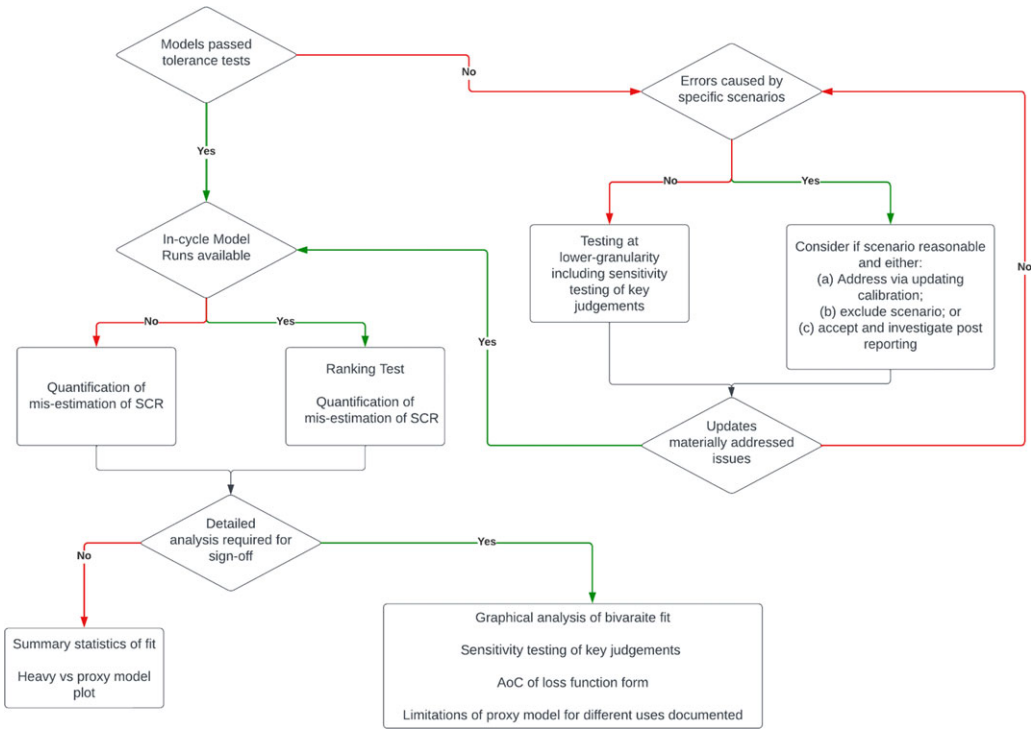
Models passed tolerance tests

No

Errors caused by specific scenarios

Yes

No

Yes

In-cycle Model Runs available

Testing at lower-granularity including sensitivity testing of key judgements

Consider if scenario reasonable and either:
(a) Address via updating calibration;
(b) exclude scenario; or
(c) accept and investigate post reporting

No

No

Yes

Yes

Quantification of mis-estimation of SCR

Ranking Test

Quantification of mis-estimation of SCR

Updates materially addressed issues

Detailed analysis required for sign-off

No

Yes

Summary statistics of fit

Heavy vs proxy model plot

Graphical analysis of bivaraite fit

Sensitivity testing of key judgements

AoC of loss function form

Limitations of proxy model for different uses documented